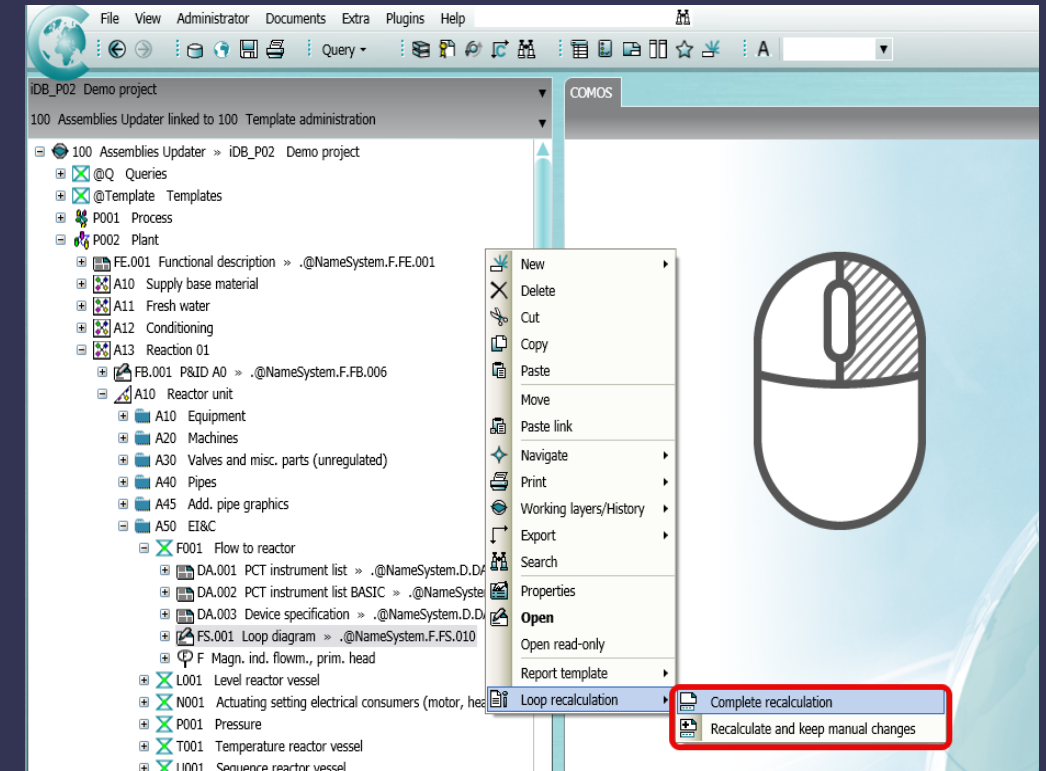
File View Administrator Documents Extra Plugins Help

Query

A

iDB_P02 Demo project

100 Assemblies Updater linked to 100 Template administration

COMOS

100 Assemblies Updater » iDB_P02 Demo project
@Q Queries
@Template Templates
P001 Process
P002 Plant
FE.001 Functional description » .@NameSystem.F.FE.001
A10 Supply base material
A11 Fresh water
A12 Conditioning
A13 Reaction 01
FB.001 P&ID A0 » .@NameSystem.F.FB.006
A10 Reactor unit
A10 Equipment
A20 Machines
A30 Valves and misc. parts (unregulated)
A40 Pipes
A45 Add. pipe graphics
A50 EI&C
F001 Flow to reactor
DA.001 PCT instrument list » .@NameSystem.D.D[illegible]
DA.002 PCT instrument list BASIC » .@NameSyste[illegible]
DA.003 Device specification » .@NameSystem.D.D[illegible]
FS.001 Loop diagram » .@NameSystem.F.FS.010
F Magn. ind. flowm., prim. head
L001 Level reactor vessel
N001 Actuating setting electrical consumers (motor, hea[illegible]
P001 Pressure
T001 Temperature reactor vessel
U001 Sequence reactor vessel

New
Delete
Cut
Copy
Paste
Move
Paste link
Navigate
Print
Working layers/History
Export
Search
Properties
Open
Open read-only
Report template
Loop recalculation

Complete recalculation
Recalculate and keep manual changes